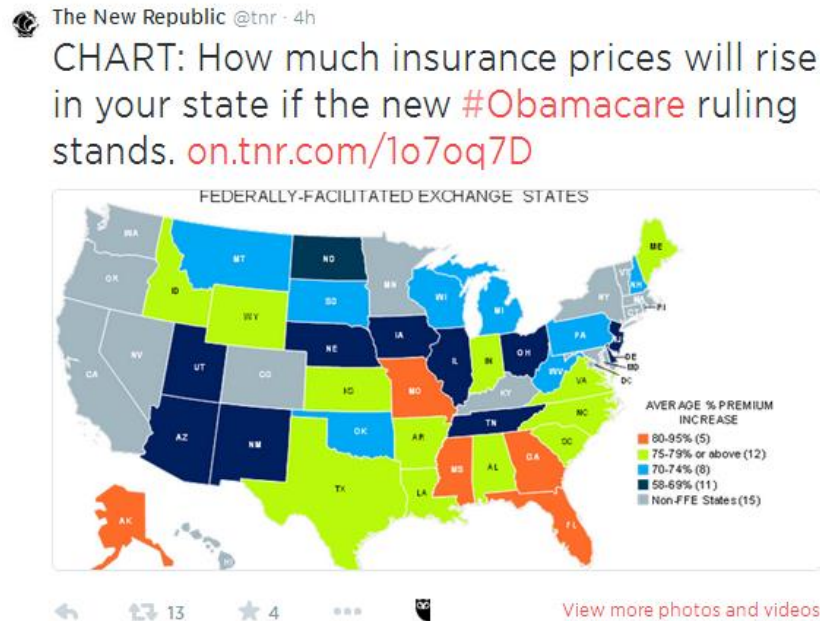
The New Republic @tnr · 4h

CHART: How much insurance prices will rise in your state if the new #Obamacare ruling stands. on.tnr.com/1o7oq7D

FEDERALLY-FACILITATED EXCHANGE STATES

WA, OR, CA, NV, ID, MT, WY, UT, CO, AZ, NM, ND, SD, NE, KS, OK, TX, MN, IA, MO, AR, LA, WI, IL, MI, IN, OH, KY, TN, MS, AL, GA, FL, SC, NC, VA, WV, PA, NY, VT, NH, ME, MA, RI, CT, NJ, DE, MD, DC, AK, HI

AVERAGE % PREMIUM INCREASE
80-95% (5)
75-79% or above (12)
70-74% (8)
58-69% (11)
Non-FFE States (15)

13 4

View more photos and videos